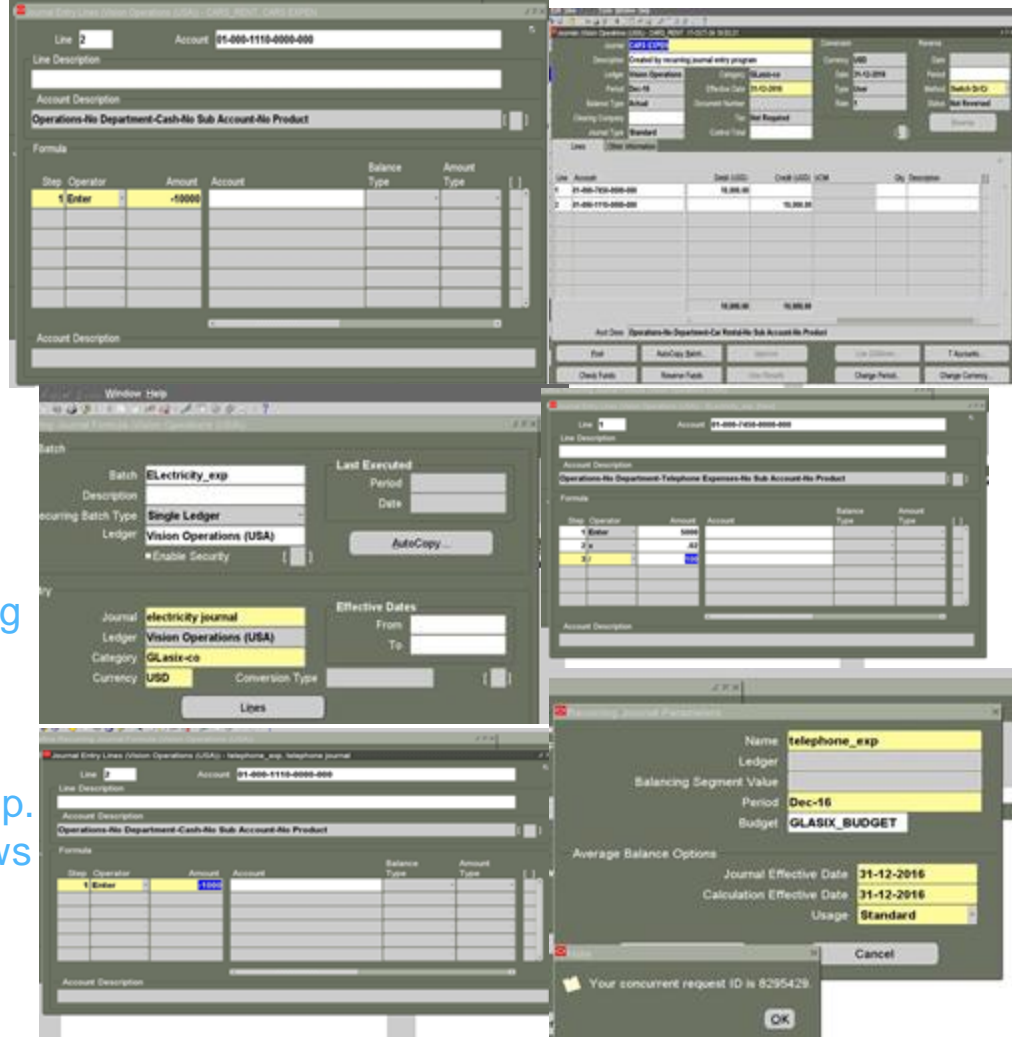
Journal Entry Lines (Vision Operations (USA)) - CARS_RENT, CARS EXPEN

Line 2 Account 01-000-1110-0000-000

Line Description

Account Description

Operations-No Department-Cash-No Sub Account-No Product

Formula

| Step | Operator | Amount | Account | Balance Type | Amount Type |
|---|---|---|---|---|---|
| 1 | Enter | -10000 | | | |

Account Description

Journal CARS EXPEN
Description Created by recurring journal entry program
Ledger Vision Operations
Category GLasix-co
Period Dec-16
Effective Date 31-12-2016
Balance Type Actual
Document Number
Clearing Company
Tax Not Required
Journal Type Standard
Control Total
Conversion
Currency USD
Date 31-12-2016
Type User
Rate 1
Reverse
Date
Period
Method Switch Dr/Cr
Status Not Reversed
Reverse

Lines Other Information

| Line | Account | Debit (USD) | Credit (USD) | UOM | Qty | Description |
|---|---|---|---|---|---|---|
| 1 | 01-000-7450-0000-000 | 10,000.00 | | | | |
| 2 | 01-000-1110-0000-000 | | 10,000.00 | | | |

10,000.00 10,000.00

Acct Desc Operations-No Department-Car Rental-No Sub Account-No Product

Post AutoCopy Batch... Approve Line Drilldown T Accounts...
Check Funds Reserve Funds View Results Change Period... Change Currency...

Window Help

Batch

Batch ELectricity_exp
Description
Recurring Batch Type Single Ledger
Ledger Vision Operations (USA)
Enable Security

Last Executed
Period
Date

AutoCopy...

Journal electricity journal
Ledger Vision Operations (USA)
Category GLasix-co
Currency USD
Conversion Type

Effective Dates
From
To

Lines

g

p.
ws

Line 1 Account 01-000-7450-0000-000

Line Description

Account Description

Operations-No Department-Telephone Expenses-No Sub Account-No Product

Formula

| Step | Operator | Amount | Account | Balance Type | Amount Type |
|---|---|---|---|---|---|
| 1 | Enter | 5000 | | | |
| 2 | x | .02 | | | |
| 3 | / | 100 | | | |

Account Description

Journal Entry Lines (Vision Operations (USA)) - telephone_exp, telephone journal

Line 2 Account 01-000-1110-0000-000

Line Description

Account Description

Operations-No Department-Cash-No Sub Account-No Product

Formula

| Step | Operator | Amount | Account | Balance Type | Amount Type |
|---|---|---|---|---|---|
| 1 | Enter | -1000 | | | |

Account Description

Recurring Journal Parameters

Name telephone_exp
Ledger
Balancing Segment Value
Period Dec-16
Budget GLASIX_BUDGET

Average Balance Options
Journal Effective Date 31-12-2016
Calculation Effective Date 31-12-2016
Usage Standard

Cancel

Your concurrent request ID is 8295429.

OK